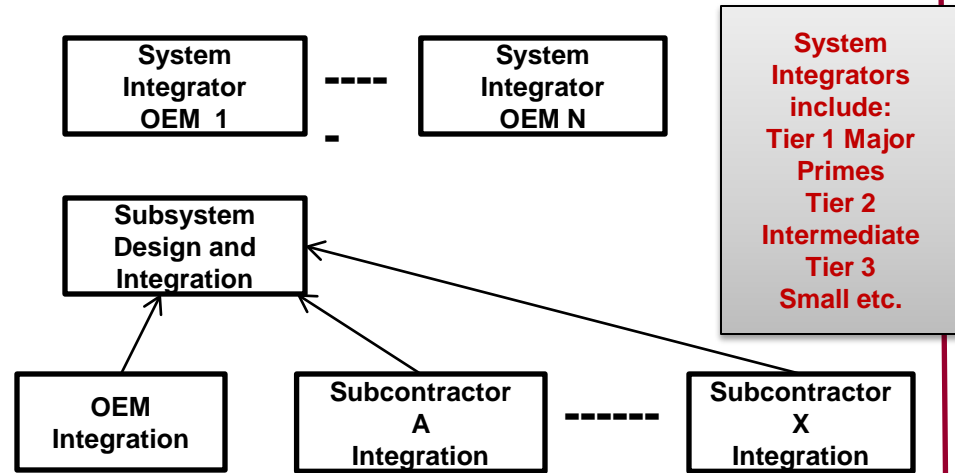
System Integrator OEM 1

-----

System Integrator OEM N

System Integrators include: Tier 1 Major Primes Tier 2 Intermediate Tier 3 Small etc.

Subsystem Design and Integration

OEM Integration

Subcontractor A Integration

------

Subcontractor X Integration